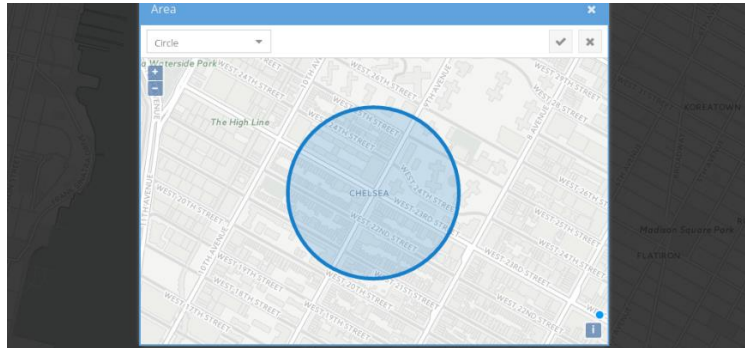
Area
×
Circle
✔
×
+
−
a Waterside Park
WEST 24TH STREET
10TH AVENUE
WEST 26TH STREET
9TH AVENUE
The High Line
WEST 25TH STREET
8TH AVENUE
KOREATOWN
11TH AVENUE
CHELSEA
WEST 24TH STREET
WEST 23RD STREET
WEST 22ND STREET
WEST 20TH STREET
10TH AVENUE
WEST 25TH STREET
WEST 26TH STREET
Madison Square Park
FLATIRON
WEST 24TH STREET
WEST 23RD STREET
WEST 19TH STREET
WEST 20TH STREET
WEST 18TH STREET
WEST 17TH STREET
WEST 22ND STREET
i